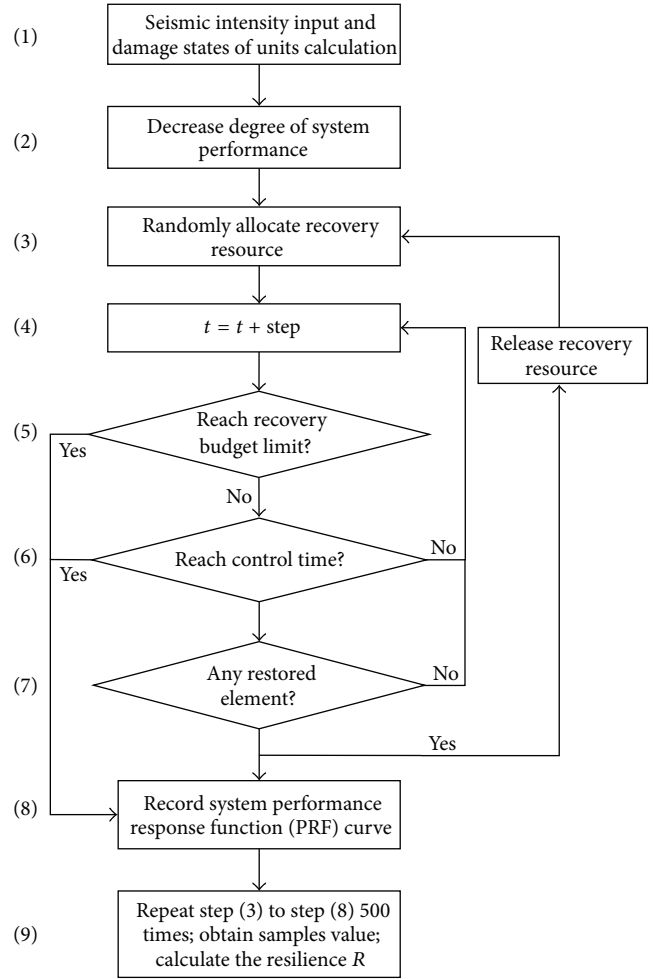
(1) Seismic intensity input and damage states of units calculation

(2) Decrease degree of system performance

(3) Randomly allocate recovery resource

(4) $t = t + \text{step}$

Release recovery resource

(5) Reach recovery budget limit?

Yes

No

(6) Reach control time?

Yes

No

(7) Any restored element?

No

Yes

(8) Record system performance response function (PRF) curve

(9) Repeat step (3) to step (8) 500 times; obtain samples value; calculate the resilience $R$